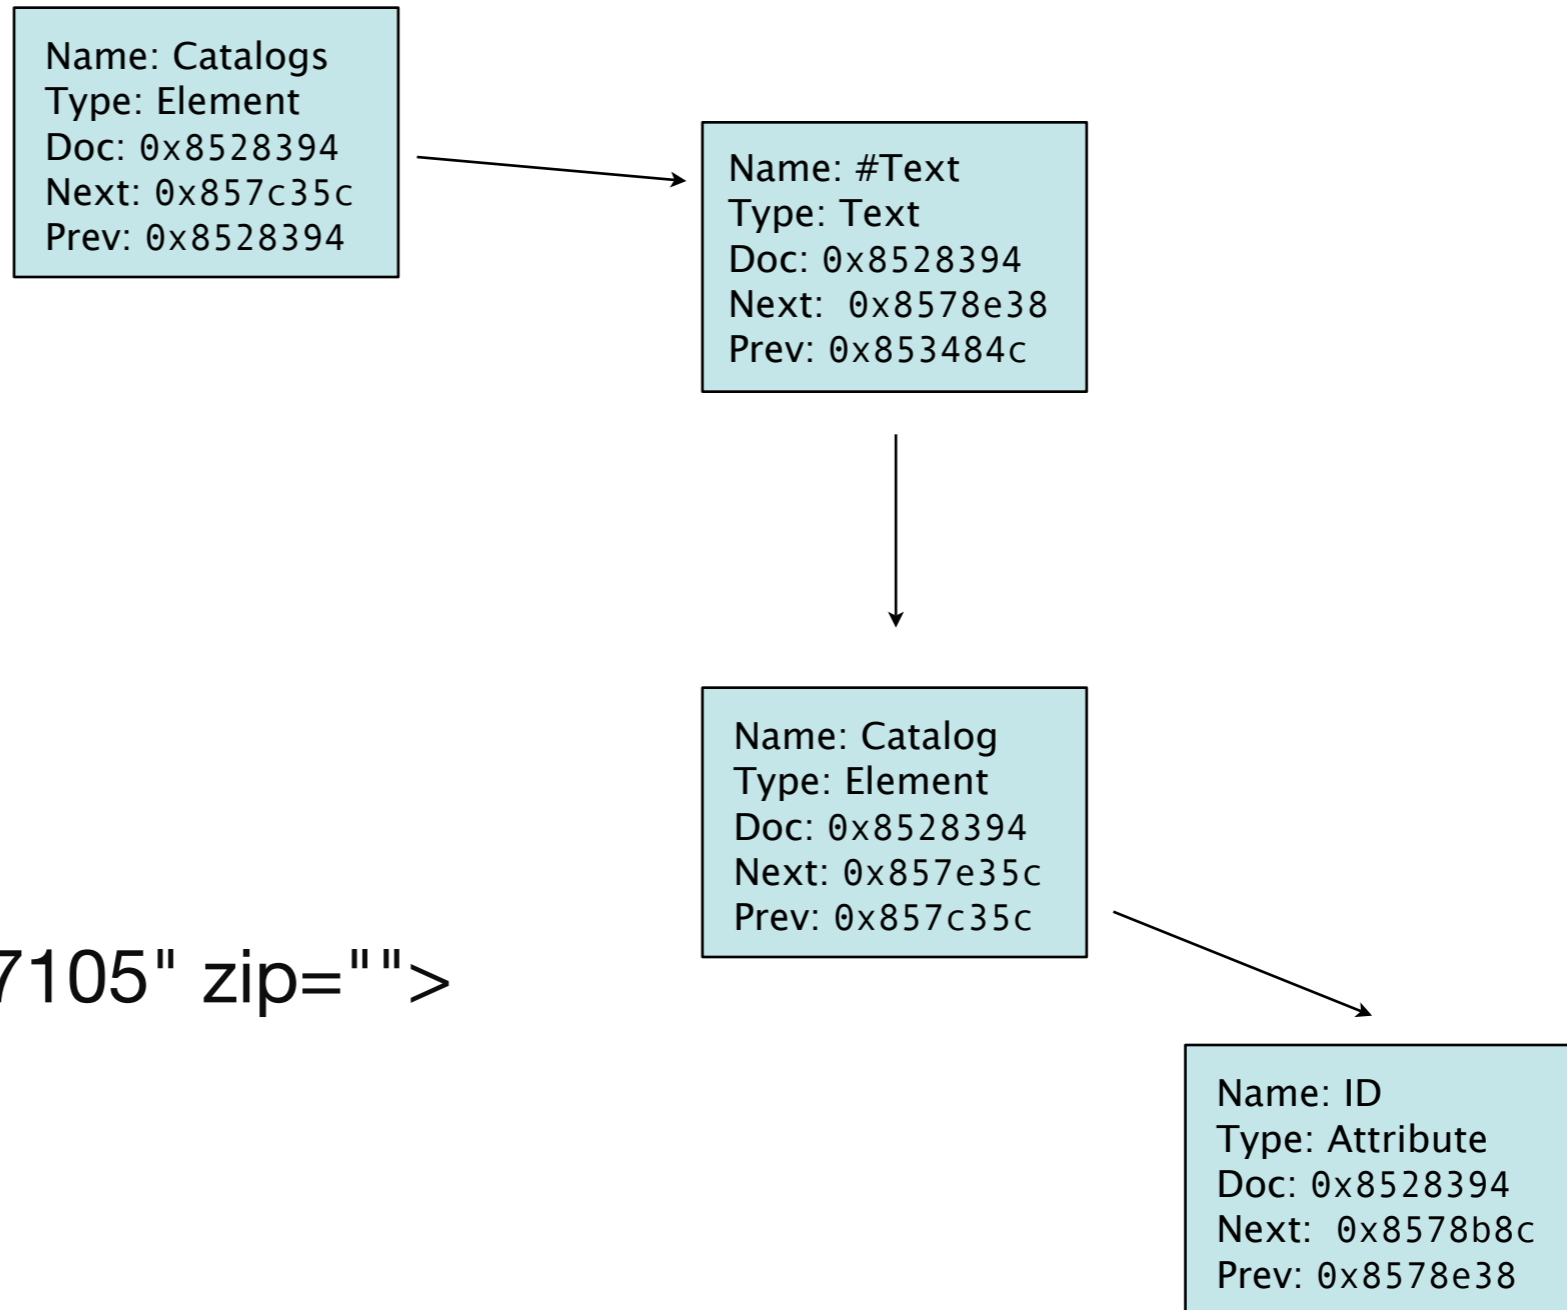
Name: Catalogs
Type: Element
Doc: 0x8528394
Next: 0x857c35c
Prev: 0x8528394

Name: #Text
Type: Text
Doc: 0x8528394
Next: 0x8578e38
Prev: 0x853484c

Name: Catalog
Type: Element
Doc: 0x8528394
Next: 0x857e35c
Prev: 0x857c35c

7105" zip="">

Name: ID
Type: Attribute
Doc: 0x8528394
Next: 0x8578b8c
Prev: 0x8578e38